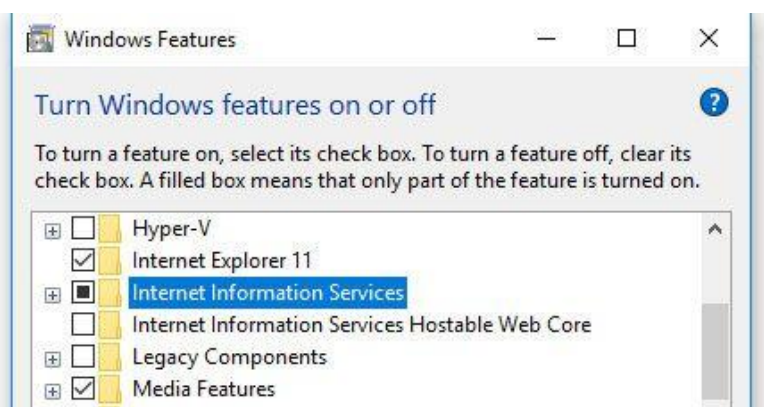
Windows Features

Turn Windows features on or off

To turn a feature on, select its check box. To turn a feature off, clear its check box. A filled box means that only part of the feature is turned on.

Hyper-V
Internet Explorer 11
Internet Information Services
Internet Information Services Hostable Web Core
Legacy Components
Media Features